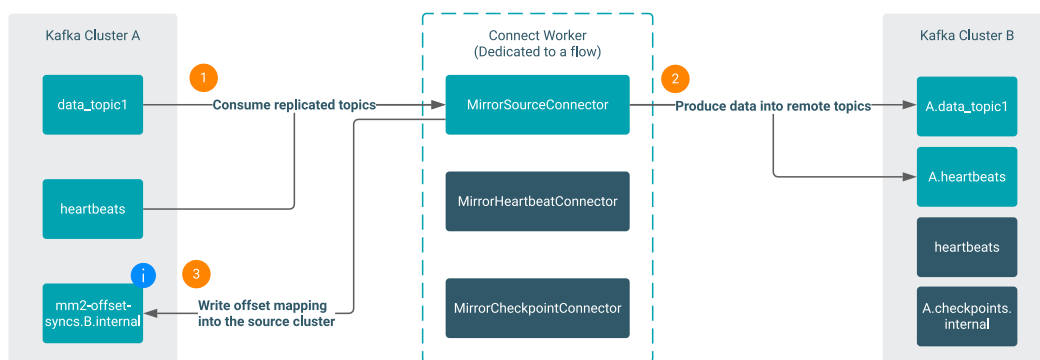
Kafka Cluster A

data_topic1

heartbeats

i

mm2-offset-syncs.B.internal

1

Consume replicated topics

3

Write offset mapping into the source cluster

Connect Worker (Dedicated to a flow)

MirrorSourceConnector

MirrorHeartbeatConnector

MirrorCheckpointConnector

2

Produce data into remote topics

Kafka Cluster B

A.data_topic1

A.heartbeats

heartbeats

A.checkpoints.internal